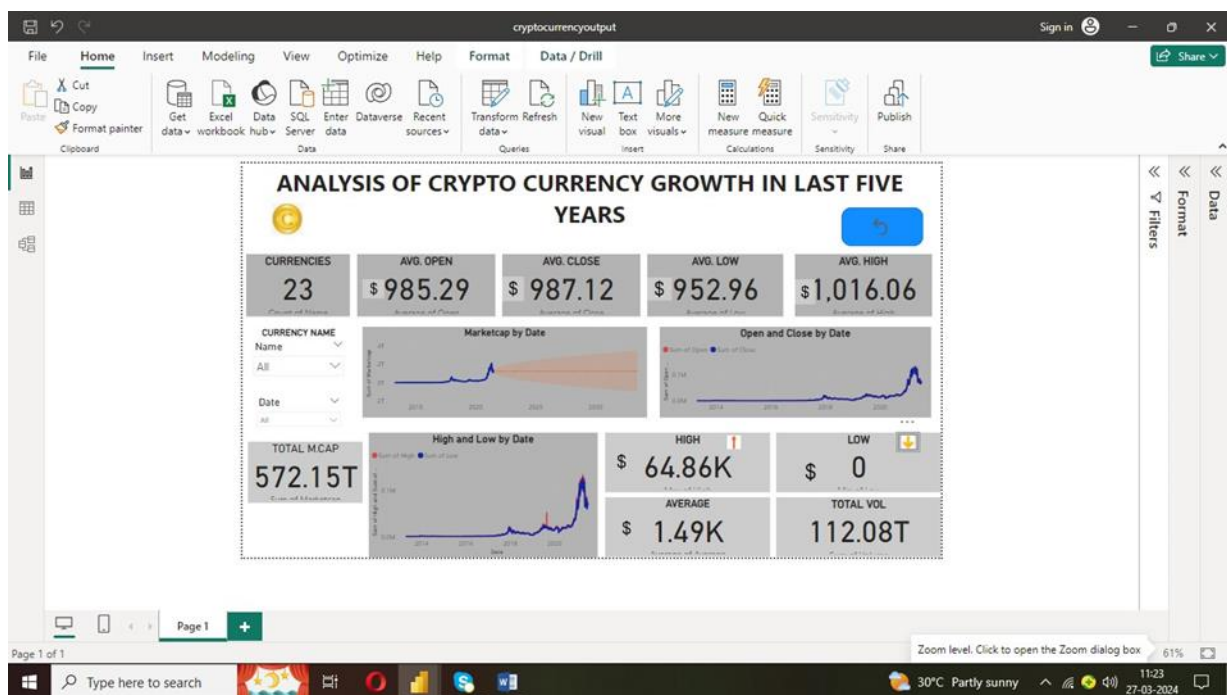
cryptocurrencyoutput

Sign in

File Home Insert Modeling View Optimize Help Format Data / Drill

Share

Paste
Cut
Copy
Format painter
Clipboard

Get data
Excel workbook
Data hub
SQL Server
Enter data
Dataverse
Recent sources
Data

Transform data
Refresh
Queries

New visual
Text box
More visuals
Insert

New measure
Quick measure
Calculations

Sensitivity
Sensitivity

Publish
Share

ANALYSIS OF CRYPTO CURRENCY GROWTH IN LAST FIVE YEARS

| CURRENCIES | AVG. OPEN | AVG. CLOSE | AVG. LOW | AVG. HIGH |
|---|---|---|---|---|
| 23 | $985.29 | $ 987.12 | $952.96 | $1,016.06 |

CURRENCY NAME
Name
All

Date
All

Marketcap by Date

2015 2020 2025 2030

Open and Close by Date

Sum of Open Sum of Close

2014 2016 2018 2020

TOTAL M.CAP
572.15T

High and Low by Date

Sum of High Sum of Low

2014 2016 2018 2020

Date

HIGH
$ 64.86K

LOW
$ 0

AVERAGE
$ 1.49K

TOTAL VOL
112.08T

Filters
Format
Data

Page 1

Page 1 of 1

Zoom level. Click to open the Zoom dialog box

61%

Type here to search

30°C Partly sunny

11:23
27-03-2024